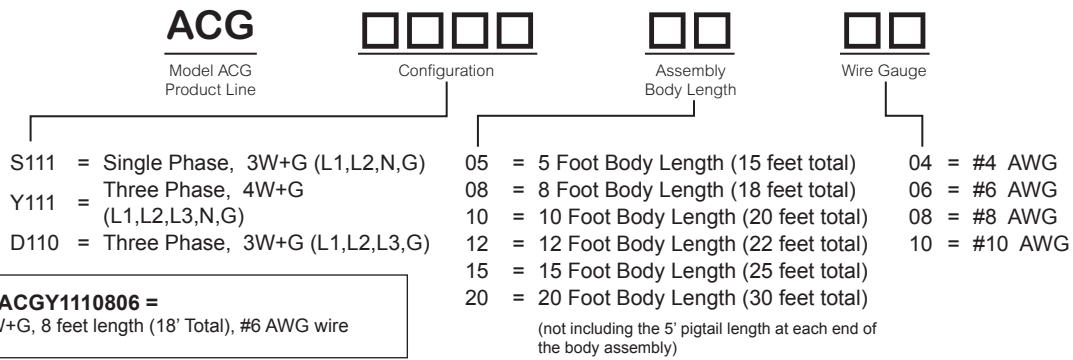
ACG

Model ACG Product Line

Configuration

Assembly Body Length

Wire Gauge

S111 = Single Phase, 3W+G (L1,L2,N,G)

Y111 = Three Phase, 4W+G (L1,L2,L3,N,G)

D110 = Three Phase, 3W+G (L1,L2,L3,G)

05 = 5 Foot Body Length (15 feet total)

08 = 8 Foot Body Length (18 feet total)

10 = 10 Foot Body Length (20 feet total)

12 = 12 Foot Body Length (22 feet total)

15 = 15 Foot Body Length (25 feet total)

20 = 20 Foot Body Length (30 feet total)

(not including the 5' pigtail length at each end of the body assembly)

04 = #4 AWG

06 = #6 AWG

08 = #8 AWG

10 = #10 AWG

ACGY1110806 =

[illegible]/+G, 8 feet length (18' Total), #6 AWG wire